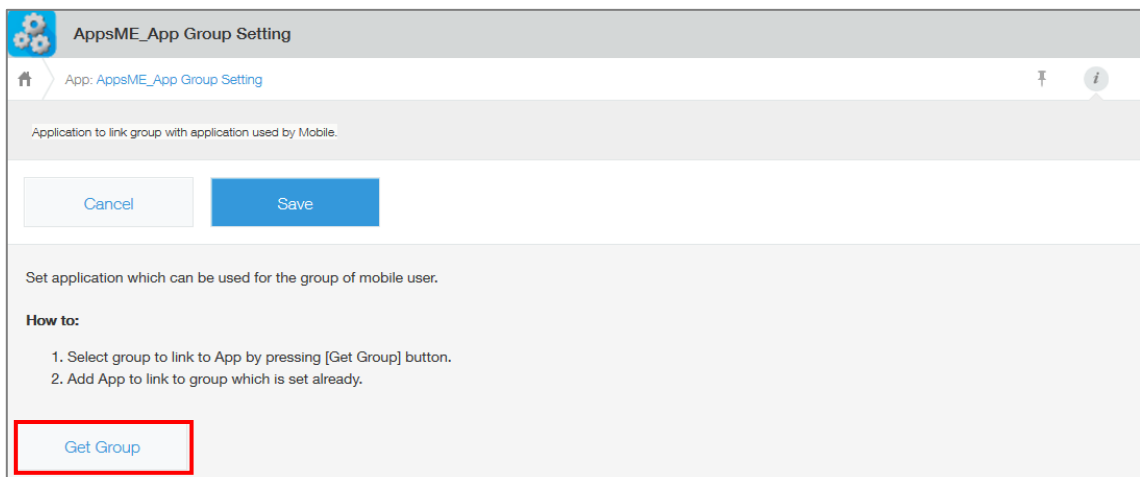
AppsME_App Group Setting

App: AppsME_App Group Setting

i

Application to link group with application used by Mobile.

Cancel

Save

Set application which can be used for the group of mobile user.

**How to:**

1. Select group to link to App by pressing [Get Group] button.
2. Add App to link to group which is set already.

Get Group